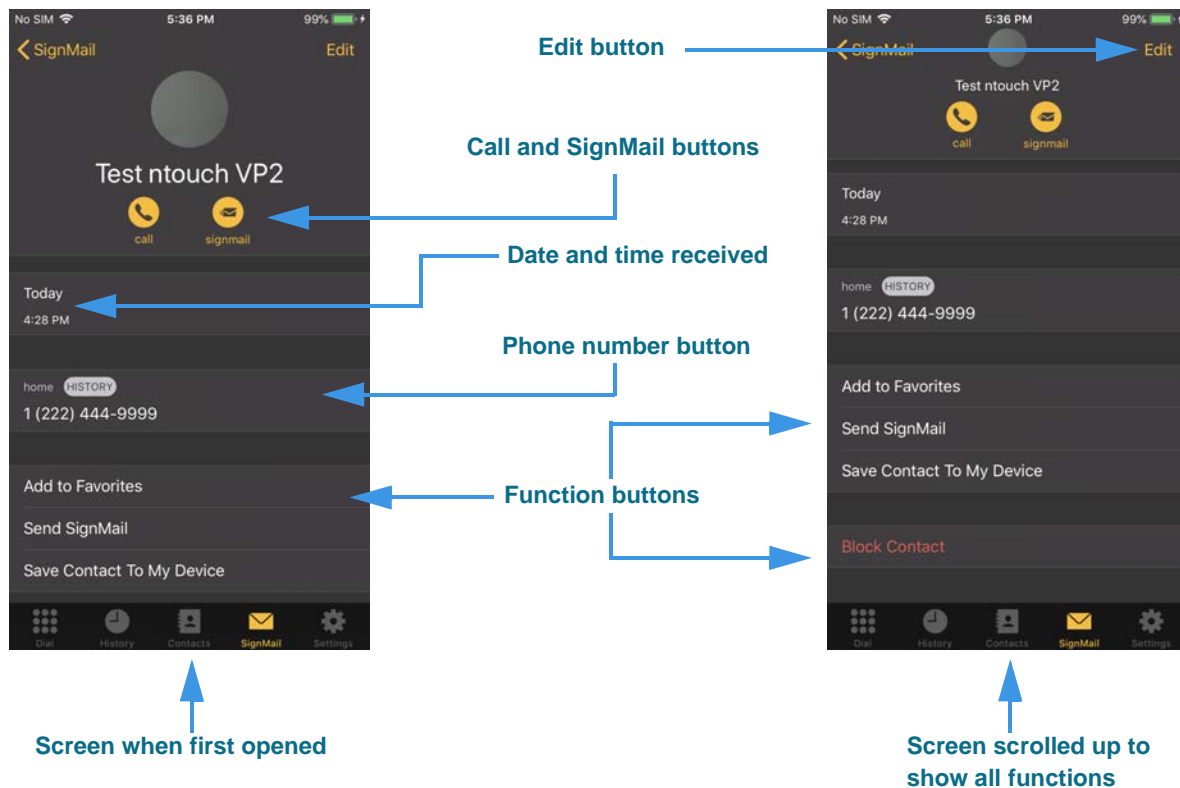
No SIM 5:36 PM 99%

SignMail Edit

Test ntouch VP2

call signmail

Today
4:28 PM

home HISTORY
1 (222) 444-9999

Add to Favorites
Send SignMail
Save Contact To My Device

Dial History Contacts SignMail Settings

Edit button

Call and SignMail buttons

Date and time received

Phone number button

Function buttons

No SIM 5:36 PM 99%

SignMail Edit

Test ntouch VP2

call signmail

Today
4:28 PM

home HISTORY
1 (222) 444-9999

Add to Favorites
Send SignMail
Save Contact To My Device

Block Contact

Dial History Contacts SignMail Settings

Screen when first opened

Screen scrolled up to show all functions